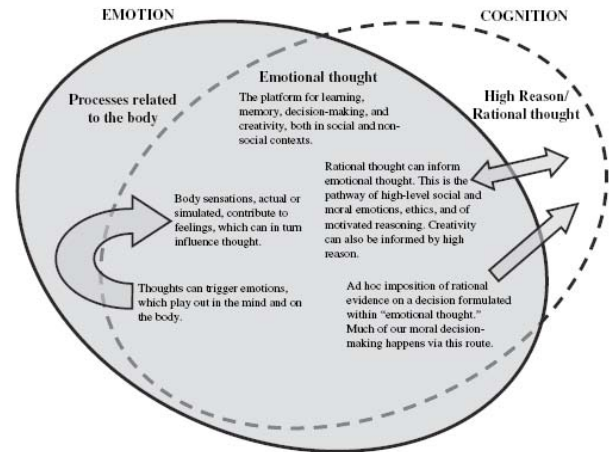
EMOTION

COGNITION

Emotional thought

The platform for learning, memory, decision-making, and creativity, both in social and non-social contexts.

Processes related to the body

High Reason/ Rational thought

Rational thought can inform emotional thought. This is the pathway of high-level social and moral emotions, ethics, and of motivated reasoning. Creativity can also be informed by high reason.

Body sensations, actual or simulated, contribute to feelings, which can in turn influence thought.

Thoughts can trigger emotions, which play out in the mind and on the body.

Ad hoc imposition of rational evidence on a decision formulated within "emotional thought." Much of our moral decision-making happens via this route.